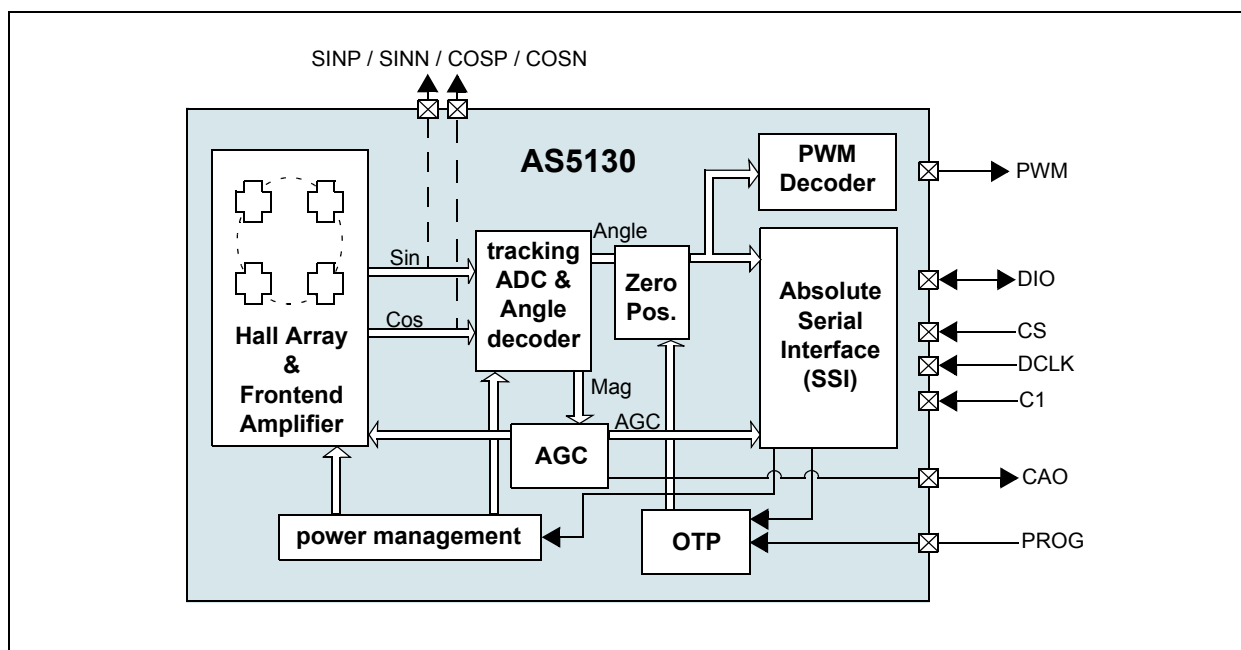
SINP / SINN / COSP / COSN

AS5130

PWM Decoder

PWM

Hall Array & Frontend Amplifier

Sin

Cos

tracking ADC & Angle decoder

Angle

Zero Pos.

Absolute Serial Interface (SSI)

DIO

CS

DCLK

C1

Mag

AGC

AGC

CAO

power management

OTP

PROG